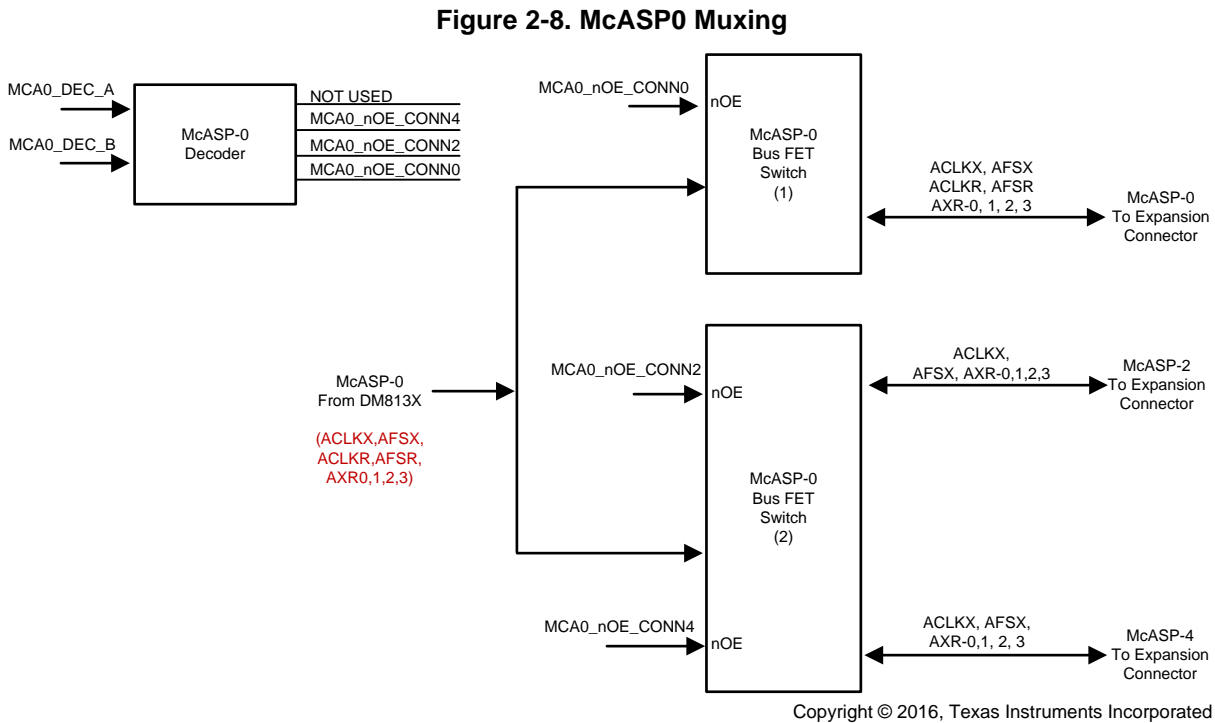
Figure 2-8. McASP0 Muxing

MCA0_DEC_A

MCA0_DEC_B

McASP-0
Decoder

NOT USED
MCA0_nOE_CONN4
MCA0_nOE_CONN2
MCA0_nOE_CONN0

MCA0_nOE_CONN0

nOE

McASP-0
Bus FET
Switch
(1)

ACLKX, AFSX
ACLKR, AFSR
AXR-0, 1, 2, 3

McASP-0
To Expansion
Connector

McASP-0
From DM813X

(ACLKX,AFSX,
ACLKR,AFSR,
AXR0,1,2,3)

MCA0_nOE_CONN2

nOE

ACLKX,
AFSX, AXR-0,1,2,3

McASP-2
To Expansion
Connector

McASP-0
Bus FET
Switch
(2)

MCA0_nOE_CONN4

nOE

ACLKX, AFSX,
AXR-0,1, 2, 3

McASP-4
To Expansion
Connector

Copyright © 2016, Texas Instruments Incorporated